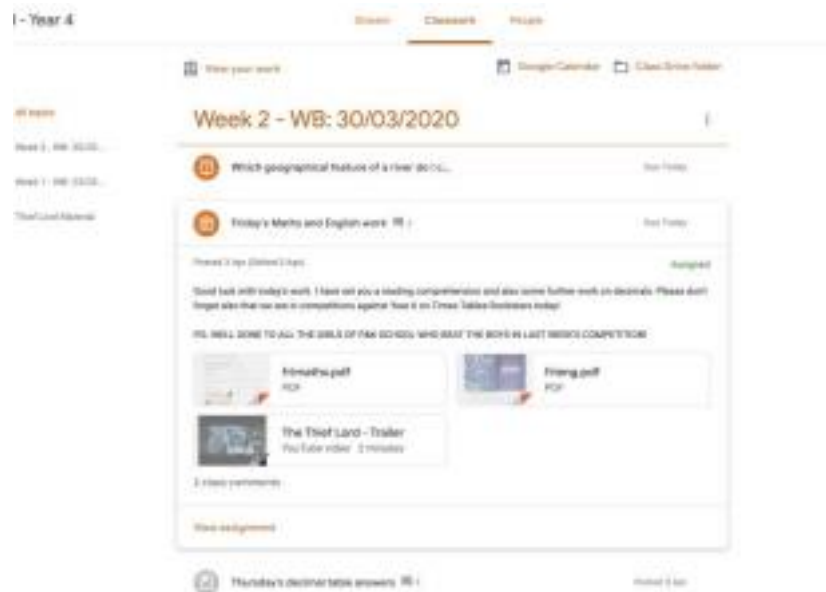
| - Year 4

Stream Classwork People

View your work

Google Calendar Class Drive folder

All topics

Week 2 - WB: 30/03...

Week 1 - WB: 23/03...

Thief Lord Material

Week 2 - WB: 30/03/2020

Which geographical feature of a river do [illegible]...

Due Today

Friday's Maths and English work

Due Today

Posted 3 Apr (Edited 3 Apr)

Assigned

Good luck with today's work. I have set you a reading comprehension and also some further work on decimals. Please don't forget also that we are in competition against Year 4 on Times Tables Rockstars today!

PS. WELL DONE TO ALL THE GIRLS OF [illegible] SCHOOL WHO BEAT THE BOYS IN LAST WEEK'S COMPETITION!

Frimaths.pdf
PDF

Frieng.pdf
PDF

The Thief Lord - Trailer
YouTube video 3 minutes

2 class comments

View assignment

Thursday's decimal table answers

Posted 2 Apr